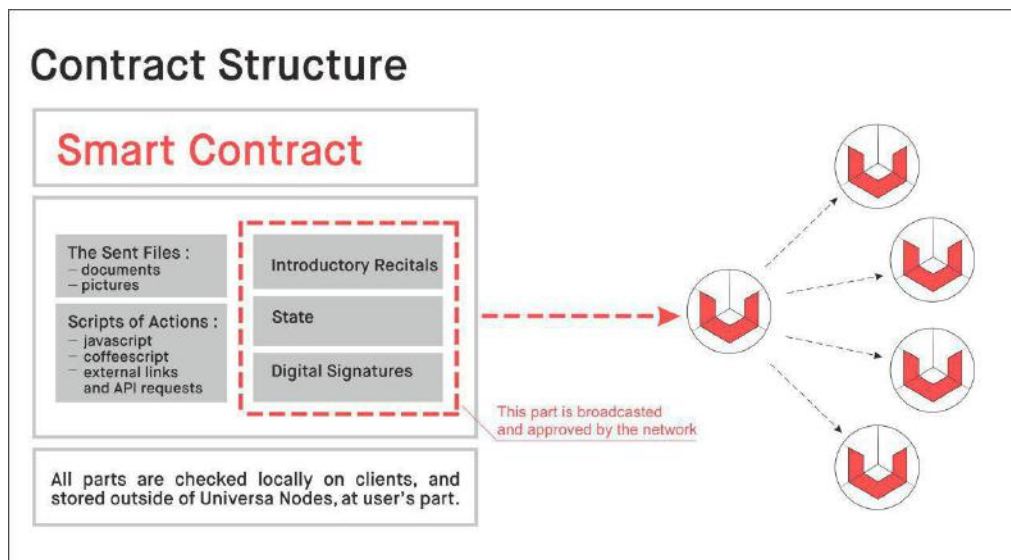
Contract Structure

Smart Contract

The Sent Files :
– documents
– pictures

Scripts of Actions :
– javascript
– coffeescript
– external links and API requests

Introductory Recitals

State

Digital Signatures

This part is broadcasted and approved by the network

All parts are checked locally on clients, and stored outside of Universa Nodes, at user's part.